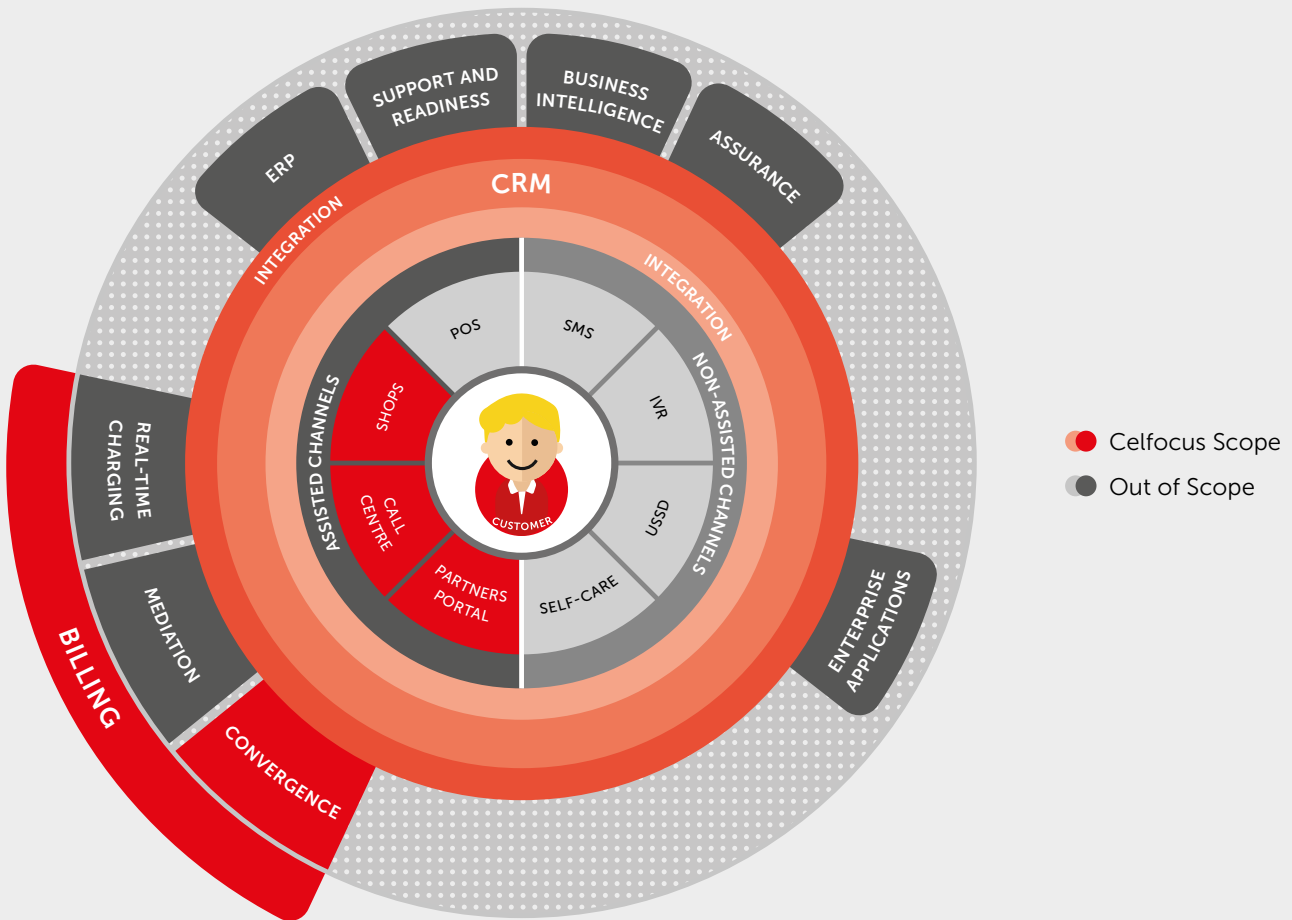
ERP

SUPPORT AND READINESS

BUSINESS INTELLIGENCE

ASSURANCE

CRM

INTEGRATION

INTEGRATION

POS

SMS

IVR

USSD

SELF-CARE

PARTNERS PORTAL

CALL CENTRE

SHOPS

ASSISTED CHANNELS

NON-ASSISTED CHANNELS

CUSTOMER

REAL-TIME CHARGING

MEDIATION

CONVERGENCE

BILLING

ENTERPRISE APPLICATIONS

Celfocus Scope

Out of Scope